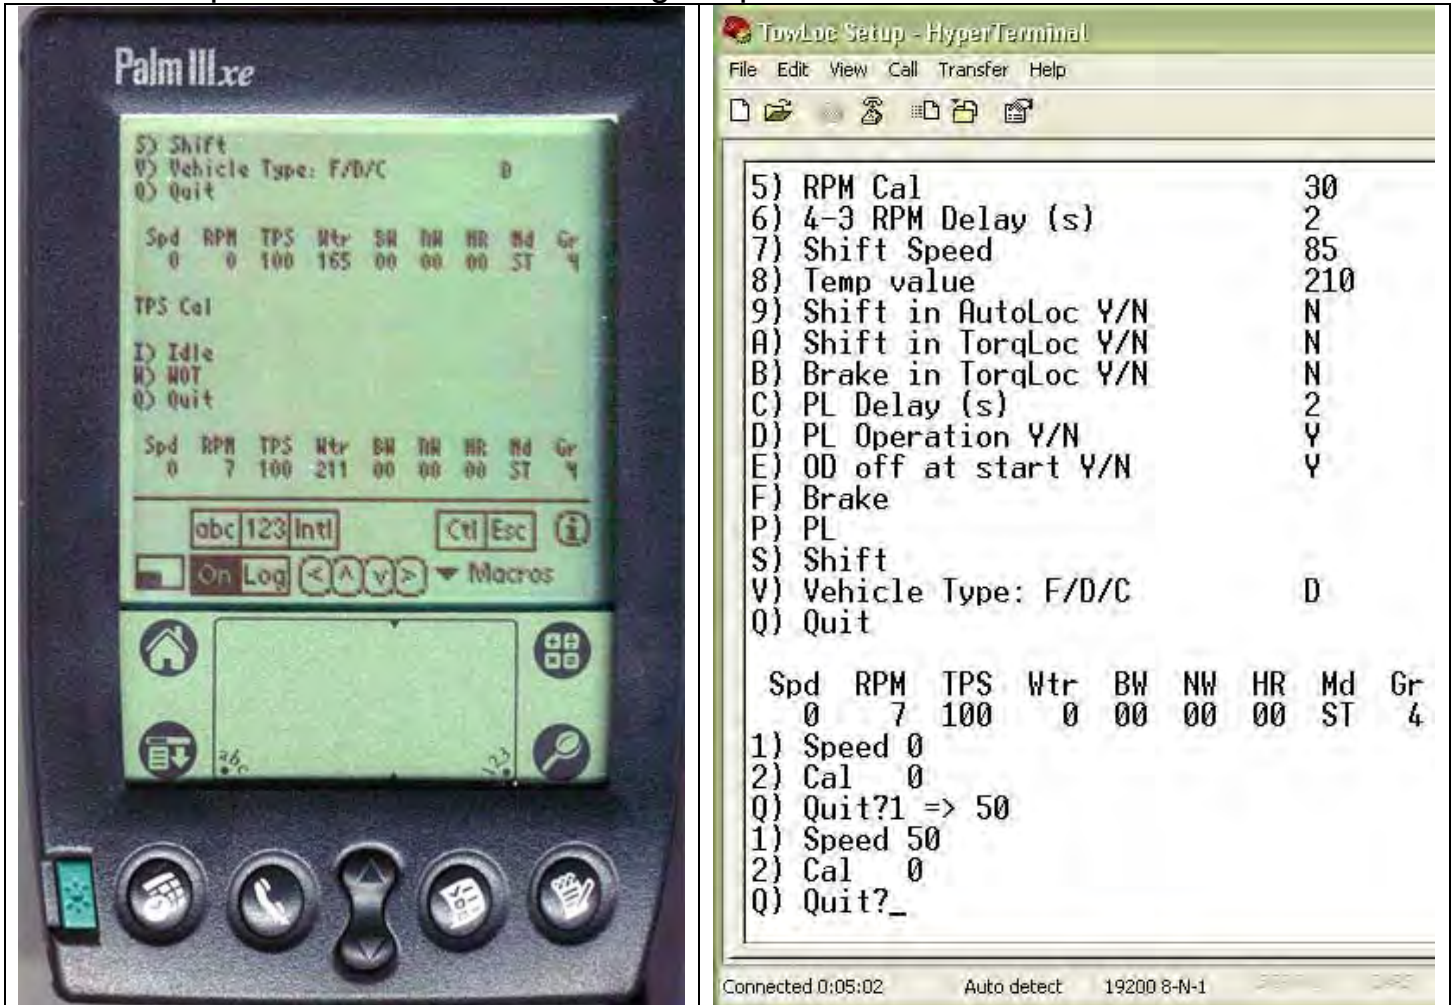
Palm IIIxe

S) Shift
V) Vehicle Type: F/D/C D
Q) Quit

| Spd | RPM | TPS | Wtr | BW | NW | HR | Md | Gr |
|---|---|---|---|---|---|---|---|---|
| 0 | 0 | 100 | 165 | 00 | 00 | 00 | ST | 4 |

TPS Cal

I) Idle
W) WOT
Q) Quit

| Spd | RPM | TPS | Wtr | BW | NW | HR | Md | Gr |
|---|---|---|---|---|---|---|---|---|
| 0 | 7 | 100 | 211 | 00 | 00 | 00 | ST | 4 |

abc 123 Intl Ctl Esc
On Log < ^ v > ▾ Macros

TowLoc Setup - HyperTerminal
File Edit View Call Transfer Help

5) RPM Cal 30
6) 4-3 RPM Delay (s) 2
7) Shift Speed 85
8) Temp value 210
9) Shift in AutoLoc Y/N N
A) Shift in TorqLoc Y/N N
B) Brake in TorqLoc Y/N N
C) PL Delay (s) 2
D) PL Operation Y/N Y
E) OD off at start Y/N Y
F) Brake
P) PL
S) Shift
V) Vehicle Type: F/D/C D
Q) Quit

| Spd | RPM | TPS | Wtr | BW | NW | HR | Md | Gr |
|---|---|---|---|---|---|---|---|---|
| 0 | 7 | 100 | 0 | 00 | 00 | 00 | ST | 4 |

1) Speed 0
2) Cal 0
Q) Quit?1 => 50
1) Speed 50
2) Cal 0
Q) Quit?_

Connected 0:05:02 Auto detect 19200 8-N-1